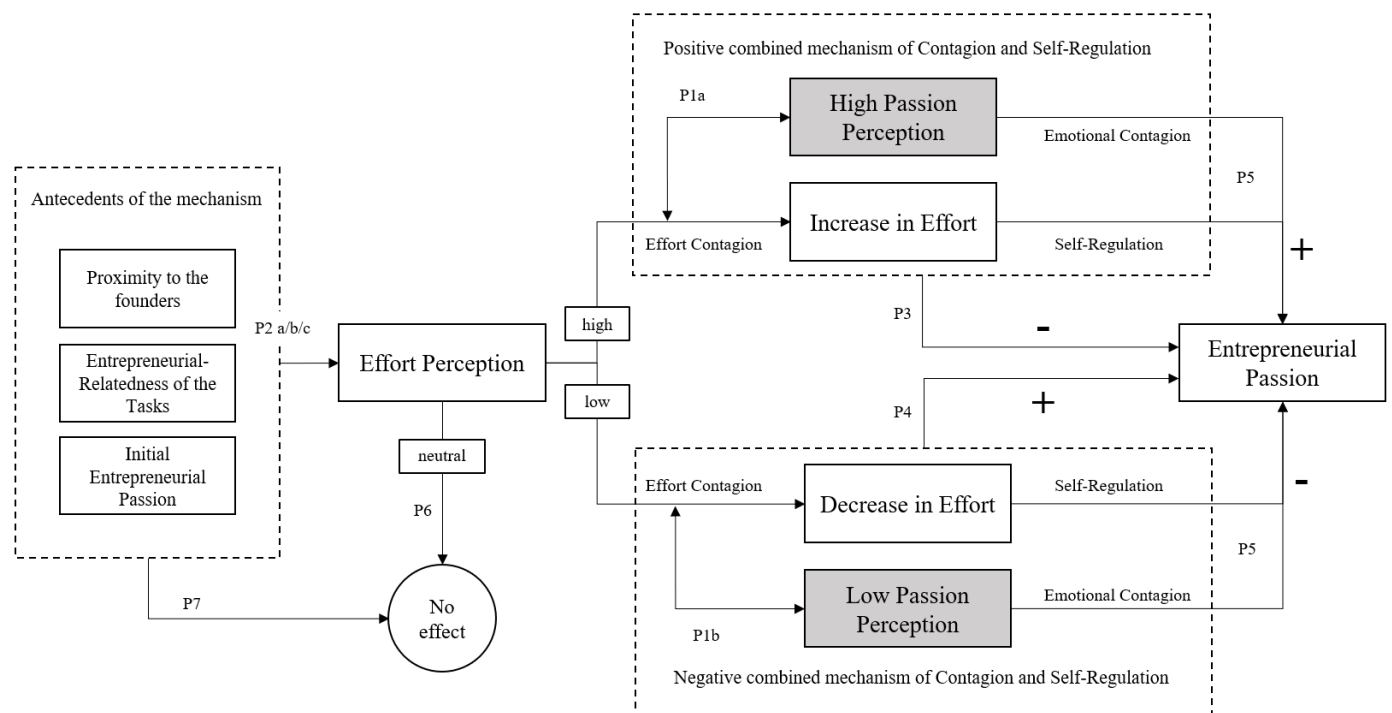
Antecedents of the mechanism

Proximity to the founders

Entrepreneurial-Relatedness of the Tasks

Initial Entrepreneurial Passion

P2 a/b/c

Effort Perception

neutral

P6

No effect

P7

high

low

Positive combined mechanism of Contagion and Self-Regulation

P1a

High Passion Perception

Emotional Contagion

Effort Contagion

Increase in Effort

Self-Regulation

P5

+

P3

-

Entrepreneurial Passion

P4

+

Effort Contagion

Decrease in Effort

Self-Regulation

-

P5

Low Passion Perception

Emotional Contagion

P1b

Negative combined mechanism of Contagion and Self-Regulation